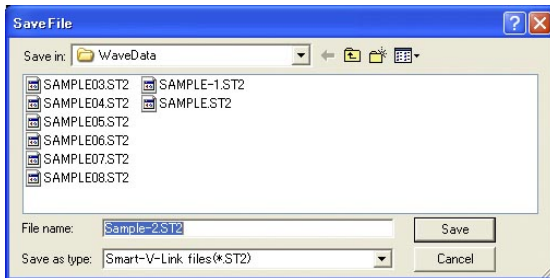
Save File

Save in: WaveData

SAMPLE03.ST2
SAMPLE04.ST2
SAMPLE05.ST2
SAMPLE06.ST2
SAMPLE07.ST2
SAMPLE08.ST2
SAMPLE-1.ST2
SAMPLE.ST2

File name: Sample-2.ST2
Save

Save as type: Smart-V-Link files(*.ST2)
Cancel